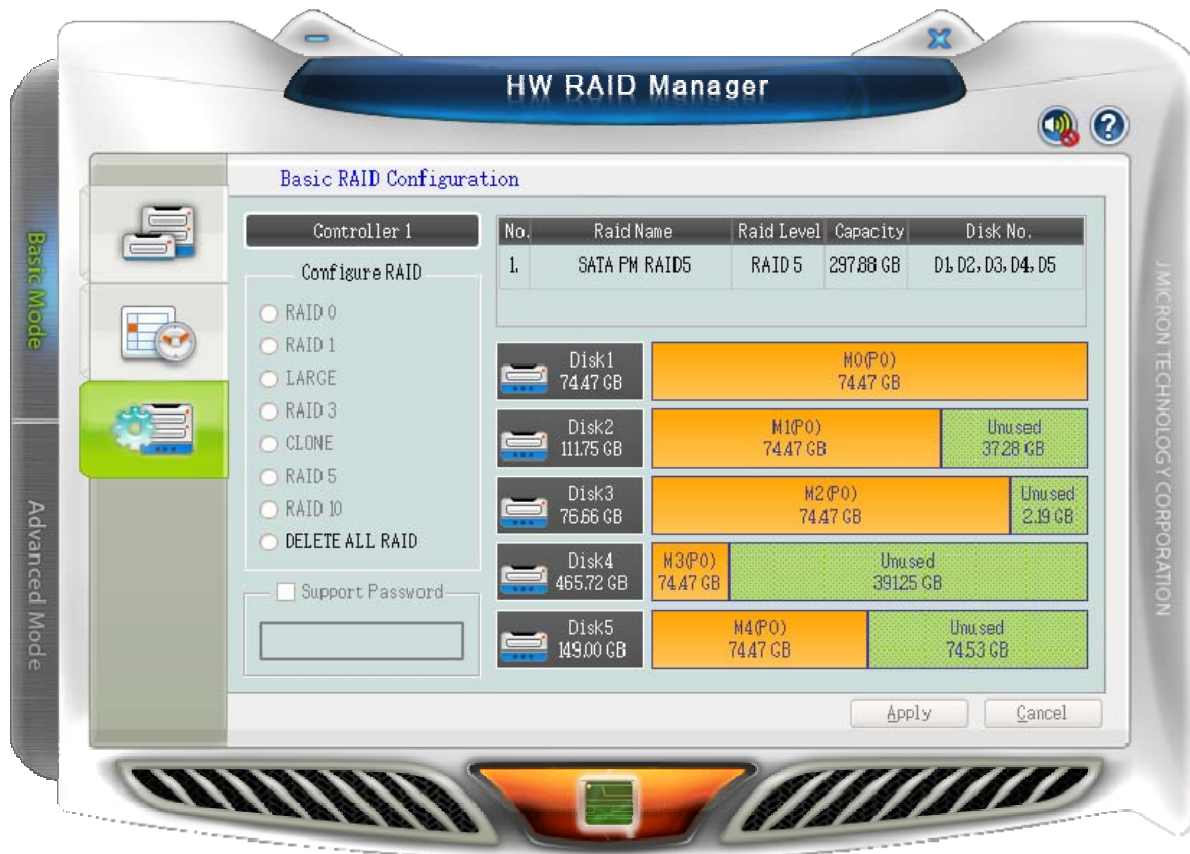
HW RAID Manager

Basic Mode

Advanced Mode

Basic RAID Configuration

Controller 1

Configure RAID

RAID 0
RAID 1
LARGE
RAID 3
CLONE
RAID 5
RAID 10
DELETE ALL RAID

Support Password

| No. | Raid Name | Raid Level | Capacity | Disk No. |
|---|---|---|---|---|
| 1. | SATA PM RAID5 | RAID 5 | 297.88 GB | D1, D2, D3, D4, D5 |

Disk1 74.47 GB
M0(P0) 74.47 GB

Disk2 111.75 GB
M1(P0) 74.47 GB
Unused 37.28 GB

Disk3 76.66 GB
M2(P0) 74.47 GB
Unused 2.19 GB

Disk4 465.72 GB
M3(P0) 74.47 GB
Unused 391.25 GB

Disk5 149.00 GB
M4(P0) 74.47 GB
Unused 74.53 GB

Apply
Cancel

JMICRON TECHNOLOGY CORPORATION